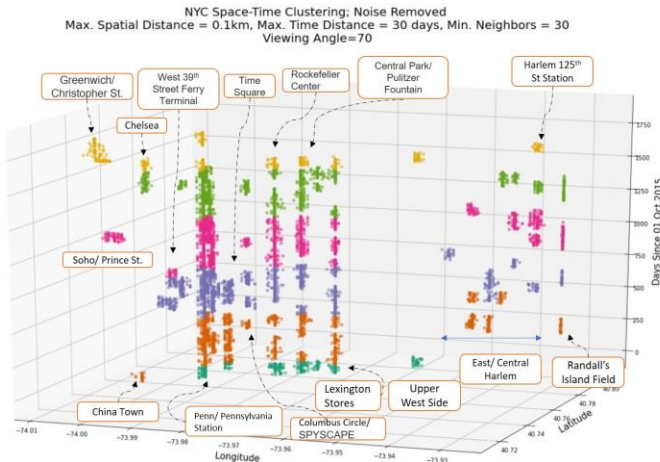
NYC Space-Time Clustering; Noise Removed
Max. Spatial Distance = 0.1km, Max. Time Distance = 30 days, Min. Neighbors = 30
Viewing Angle=70

Greenwich/ Christopher St.

West 39th Street Ferry Terminal

Time Square

Rockefeller Center

Central Park/ Pulitzer Fountain

Harlem 125th St Station

Chelsea

Soho/ Prince St.

China Town

Penn/ Pennsylvania Station

Columbus Circle/ SPYSCAPE

Lexington Stores

Upper West Side

East/ Central Harlem

Randall's Island Field

1750
1500
1250
1000
750
500
250
0

Days Since 01 Oct 2015

−74.01
−74.00
−73.99
−73.98
−73.97
−73.96
−73.95
−73.94
−73.93

Longitude

40.72
40.74
40.76
40.78
40.80

Latitude